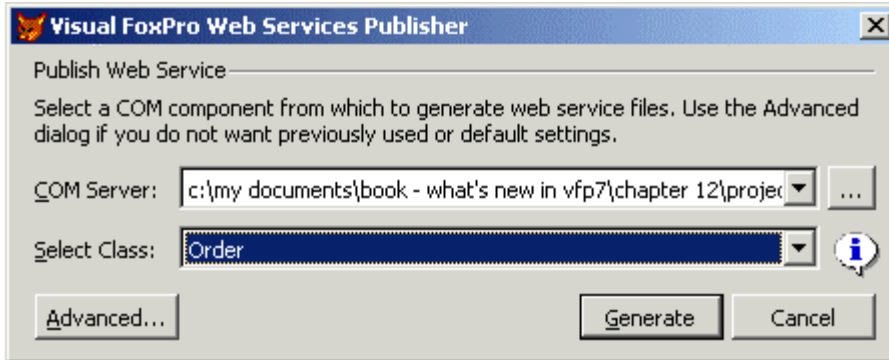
Visual FoxPro Web Services Publisher

Publish Web Service

Select a COM component from which to generate web service files. Use the Advanced dialog if you do not want previously used or default settings.

COM Server: c:\my documents\book - what's new in vfp7\chapter 12\projec

...

Select Class: Order

Advanced...

Generate

Cancel